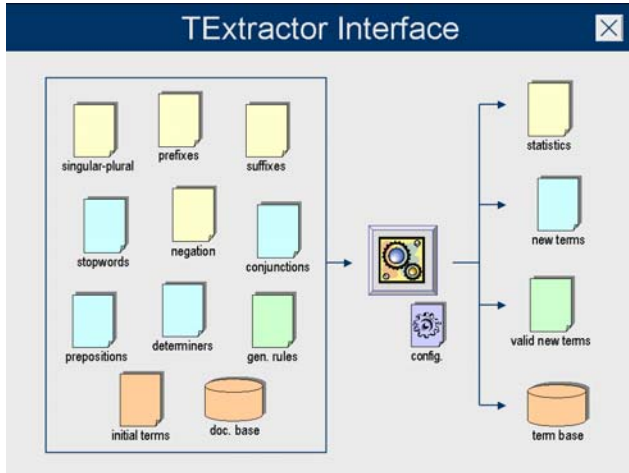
TExtractor Interface

singular-plural
prefixes
suffixes
stopwords
negation
conjunctions
prepositions
determiners
gen. rules
initial terms
doc. base

config.

statistics
new terms
valid new terms
term base